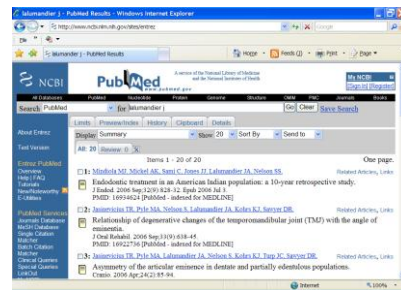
lalumandier J - PubMed Results - Windows Internet Explorer

http://www.ncbi.nlm.nih.gov/sites/entrez

lalumandier J - PubMed Results

Home · Feeds (J) · Print · Page ·

NCBI

PubMed

A service of the National Library of Medicine and the National Institutes of Health

www.pubmed.gov

My NCBI
[Sign In] [Register]

All Databases PubMed Nucleotide Protein Genome Structure OMIM PMC Journals Books

Search PubMed for lalumandier J Go Clear Save Search

Limits Preview/Index History Clipboard Details

About Entrez

Text Version

Entrez PubMed
Overview
Help | FAQ
Tutorials
New/Noteworthy
E-Utilities

PubMed Services
Journals Database
MeSH Database
Single Citation Matcher
Batch Citation Matcher
Clinical Queries
Special Queries
LinkOut

Display Summary Show 20 Sort By Send to

All: 20 Review: 0

Items 1 - 20 of 20

One page.

1: Mindiola MJ, Mickel AK, Sami C, Jones JJ, Lalumandier JA, Nelson SS.
Endodontic treatment in an American Indian population: a 10-year retrospective study.
J Endod. 2006 Sep;32(9):828-32. Epub 2006 Jul 5.
PMID: 16934624 [PubMed - indexed for MEDLINE]

Related Articles, Links

2: Jasinevicius TR, Pyle MA, Nelson S, Lalumandier JA, Kohrs KJ, Sawyer DR.
Relationship of degenerative changes of the temporomandibular joint (TMJ) with the angle of eminentia.
J Oral Rehabil. 2006 Sep;33(9):638-45
PMID: 16922736 [PubMed - indexed for MEDLINE]

Related Articles, Links

3: Jasinevicius TR, Pyle MA, Lalumandier JA, Nelson S, Kohrs KJ, Türp JC, Sawyer DR.
Asymmetry of the articular eminence in dentate and partially edentulous populations.
Cranio. 2006 Apr;24(2):85-94.

Related Articles, Links

Internet

100%